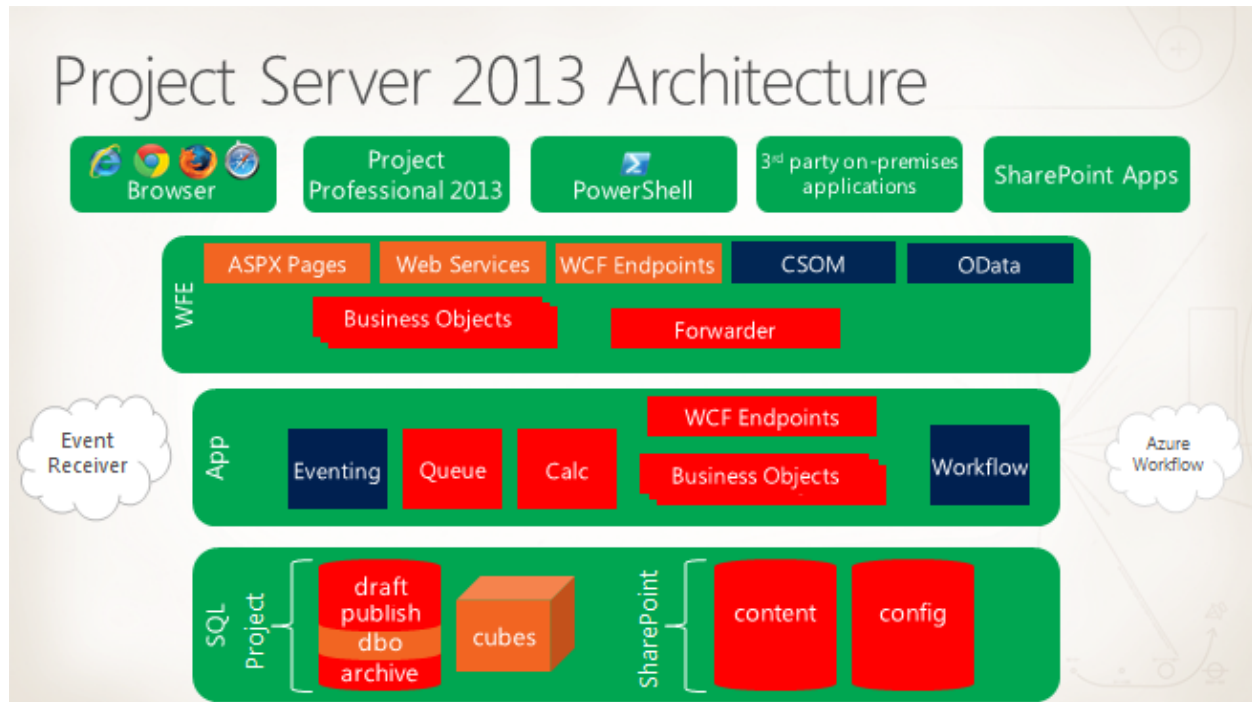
Project Server 2013 Architecture

Browser

Project Professional 2013

PowerShell

3rd party on-premises applications

SharePoint Apps

WFE

ASPX Pages

Web Services

WCF Endpoints

CSOM

OData

Business Objects

Forwarder

Event Receiver

App

WCF Endpoints

Eventing

Queue

Calc

Business Objects

Workflow

Azure Workflow

SQL

Project

draft

publish

dbo

archive

cubes

SharePoint

content

config